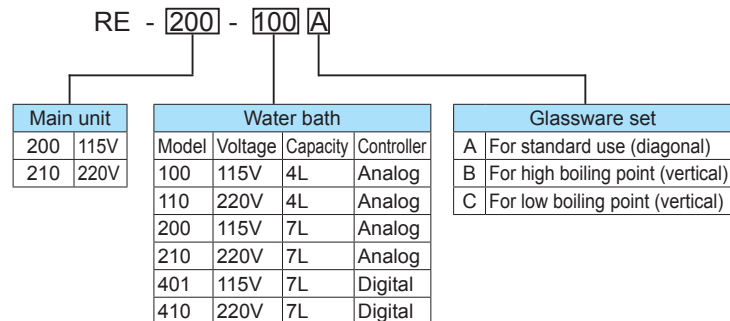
RE - 200 - 100 A

| Main unit | |
|---|---|
| 200 | 115V |
| 210 | 220V |

| Water bath | | | |
|---|---|---|---|
| Model | Voltage | Capacity | Controller |
| 100 | 115V | 4L | Analog |
| 110 | 220V | 4L | Analog |
| 200 | 115V | 7L | Analog |
| 210 | 220V | 7L | Analog |
| 401 | 115V | 7L | Digital |
| 410 | 220V | 7L | Digital |

| Glassware set | |
|---|---|
| A | For standard use (diagonal) |
| B | For high boiling point (vertical) |
| C | For low boiling point (vertical) |